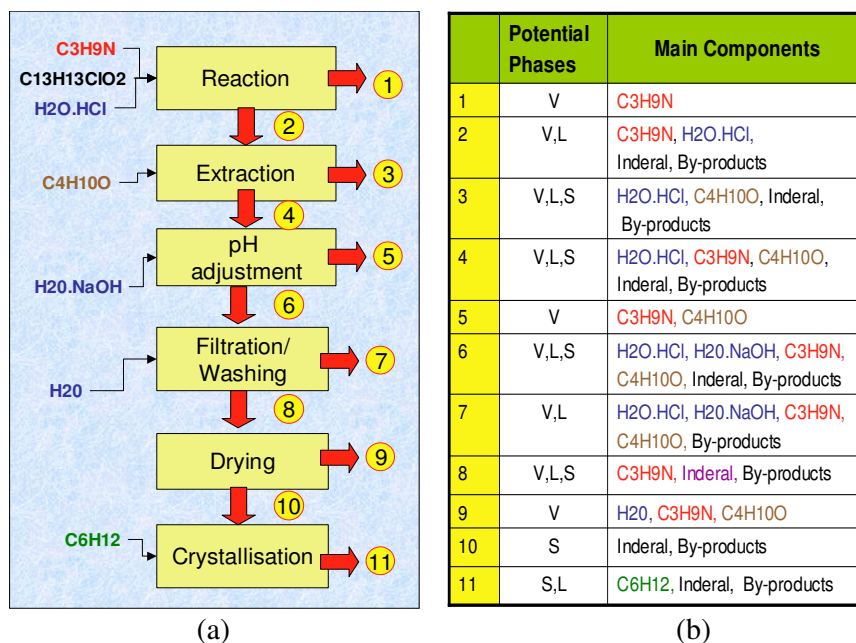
C3H9N
C13H13ClO2
H2O.HCl
Reaction
1
2
C4H10O
Extraction
3
4
H20.NaOH
pH adjustment
5
6
H20
Filtration/ Washing
7
8
Drying
9
10
C6H12
Crystallisation
11

(a)

| | Potential Phases | Main Components |
|---|---|---|
| 1 | V | C3H9N |
| 2 | V,L | C3H9N, H2O.HCl, Inderal, By-products |
| 3 | V,L,S | H2O.HCl, C4H10O, Inderal, By-products |
| 4 | V,L,S | H2O.HCl, C3H9N, C4H10O, Inderal, By-products |
| 5 | V | C3H9N, C4H10O |
| 6 | V,L,S | H2O.HCl, H20.NaOH, C3H9N, C4H10O, Inderal, By-products |
| 7 | V,L | H2O.HCl, H20.NaOH, C3H9N, C4H10O, By-products |
| 8 | V,L,S | C3H9N, Inderal, By-products |
| 9 | V | H20, C3H9N, C4H10O |
| 10 | S | Inderal, By-products |
| 11 | S,L | C6H12, Inderal, By-products |

(b)